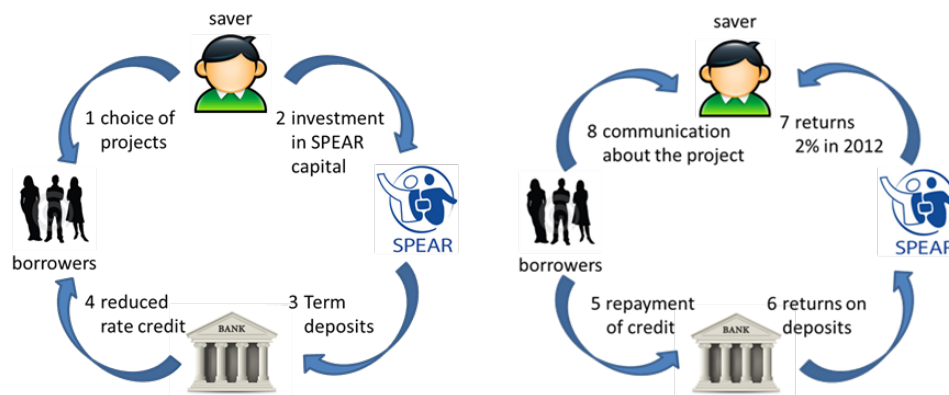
saver

1 choice of projects

2 investment in SPEAR capital

SPEAR

borrowers

4 reduced rate credit

BANK

3 Term deposits

saver

8 communication about the project

7 returns 2% in 2012

SPEAR

borrowers

5 repayment of credit

BANK

6 returns on deposits